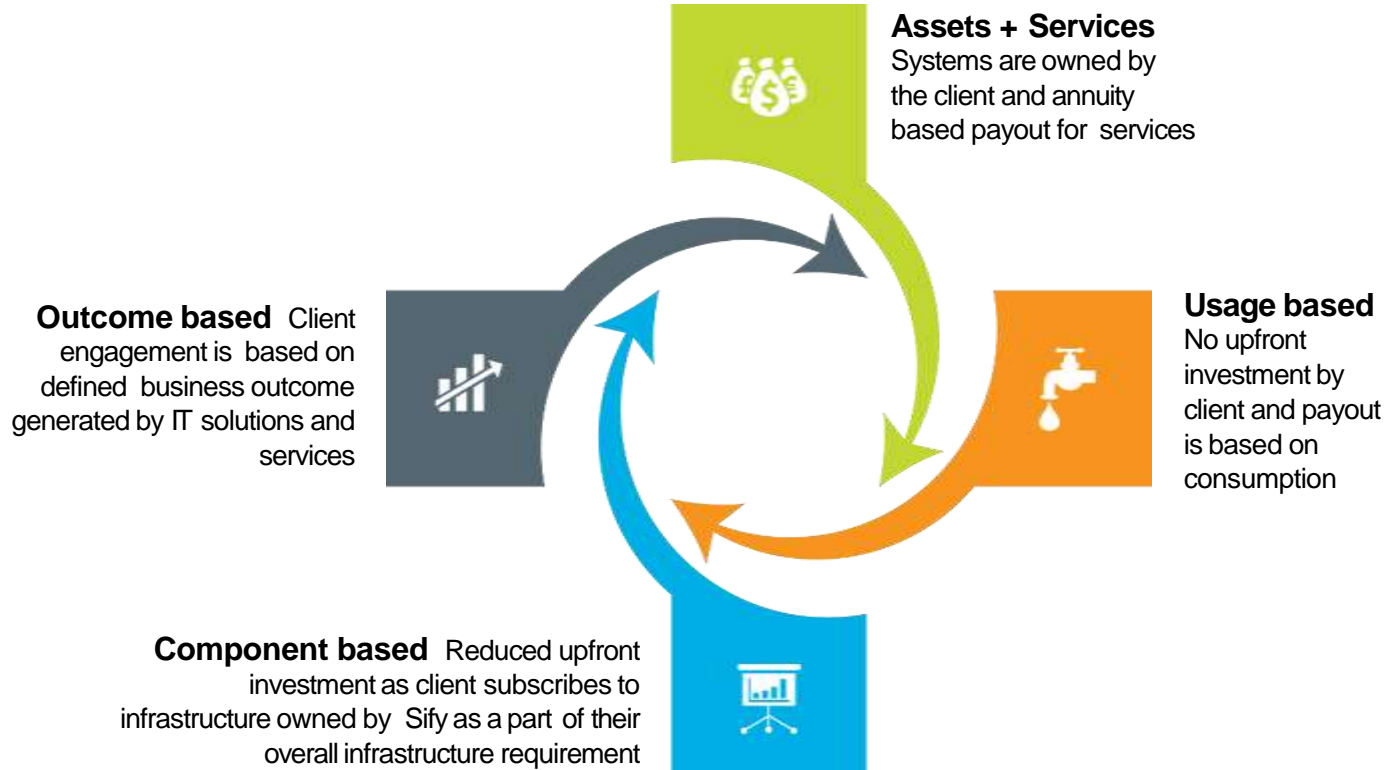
**Assets + Services**
Systems are owned by the client and annuity based payout for services

**Usage based**
No upfront investment by client and payout is based on consumption

**Outcome based** Client engagement is based on defined business outcome generated by IT solutions and services

**Component based** Reduced upfront investment as client subscribes to infrastructure owned by Sify as a part of their overall infrastructure requirement